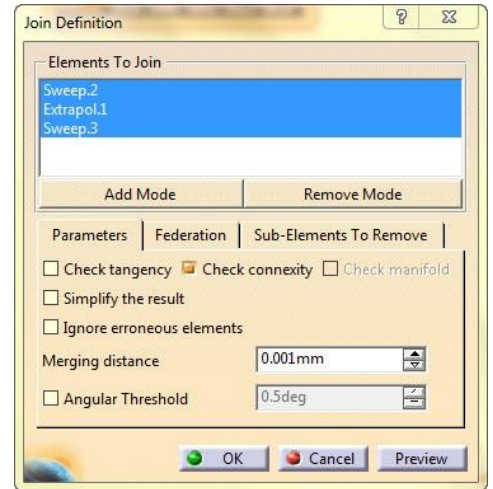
Join Definition

? X

Elements To Join

Sweep.2
Extrapol.1
Sweep.3

Add Mode | Remove Mode

Parameters | Federation | Sub-Elements To Remove

☐ Check tangency ☑ Check connexity ☐ Check manifold

☐ Simplify the result

☐ Ignore erroneous elements

Merging distance 0.001mm

☐ Angular Threshold 0.5deg

OK | Cancel | Preview